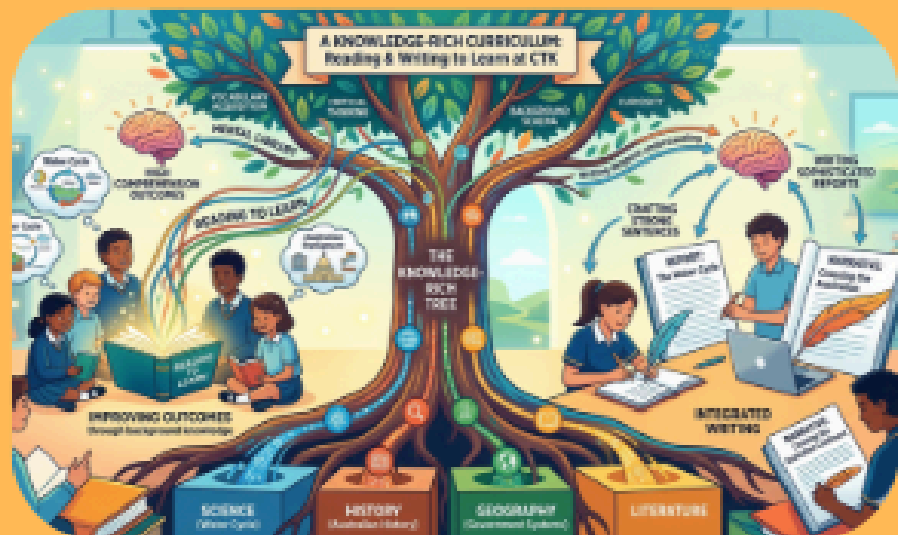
A KNOWLEDGE-RICH CURRICULUM: Reading & Writing to Learn at CTK

MENTAL CONCEPTS

HIGH COMPREHENSION OUTCOMES

READING TO LEARN

THE KNOWLEDGE-RICH TREE

CRAFTING STRONG SENTENCES

WRITING SOPHISTICATED REPORTS

IMPROVING OUTCOMES
(through background knowledge)

INTEGRATED WRITING

SCIENCE
(Water Cycle)

HISTORY
(Australian History)

GEOGRAPHY
(Government Systems)

LITERATURE

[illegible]